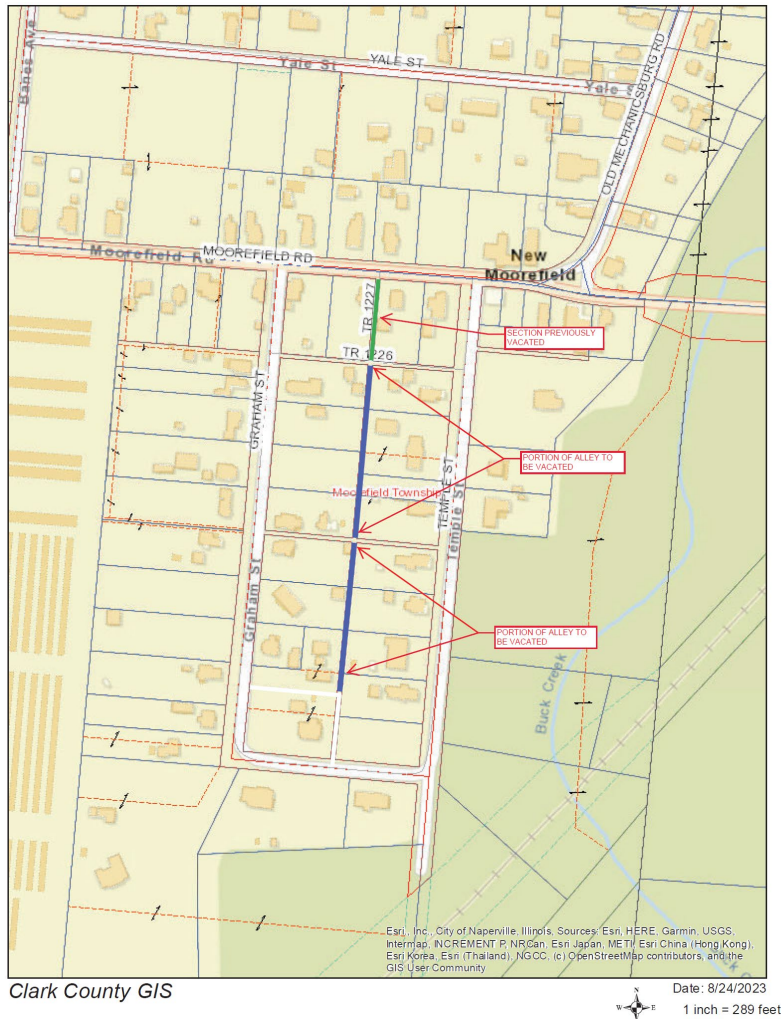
Banes Ave

Yale St

YALE ST

Yale St

OLD MECHANICSBURG RD

Moorefield Rd

MOOREFIELD RD

New Moorefield

TR 1227

SECTION PREVIOUSLY VACATED

TR 1226

GRAHAM ST

PORTION OF ALLEY TO BE VACATED

Moorefield Township

TEMPLE ST

Temple St

Graham St

PORTION OF ALLEY TO BE VACATED

Buck Creek

Esri, Inc., City of Naperville, Illinois, Sources: Esri, HERE, Garmin, USGS, Intermap, INCREMENT P, NRCan, Esri Japan, METI, Esri China (Hong Kong), Esri Korea, Esri (Thailand), NGCC, (c) OpenStreetMap contributors, and the GIS User Community

Clark County GIS

Date: 8/24/2023

N
W E
S

1 inch = 289 feet